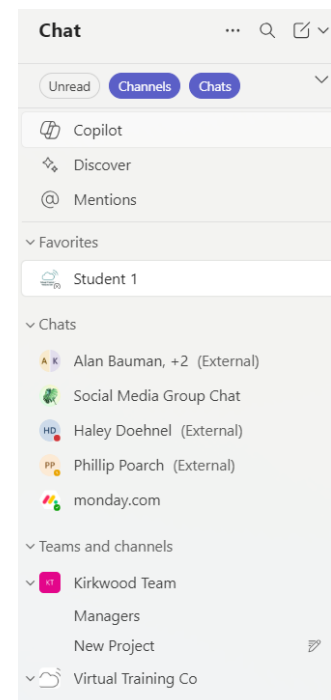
Chat

Unread Channels Chats

Copilot

Discover

Mentions

Favorites

Student 1

Chats

A K Alan Bauman, +2 (External)

Social Media Group Chat

HD Haley Doehnel (External)

PP Phillip Poarch (External)

monday.com

Teams and channels

KT Kirkwood Team

Managers

New Project

Virtual Training Co